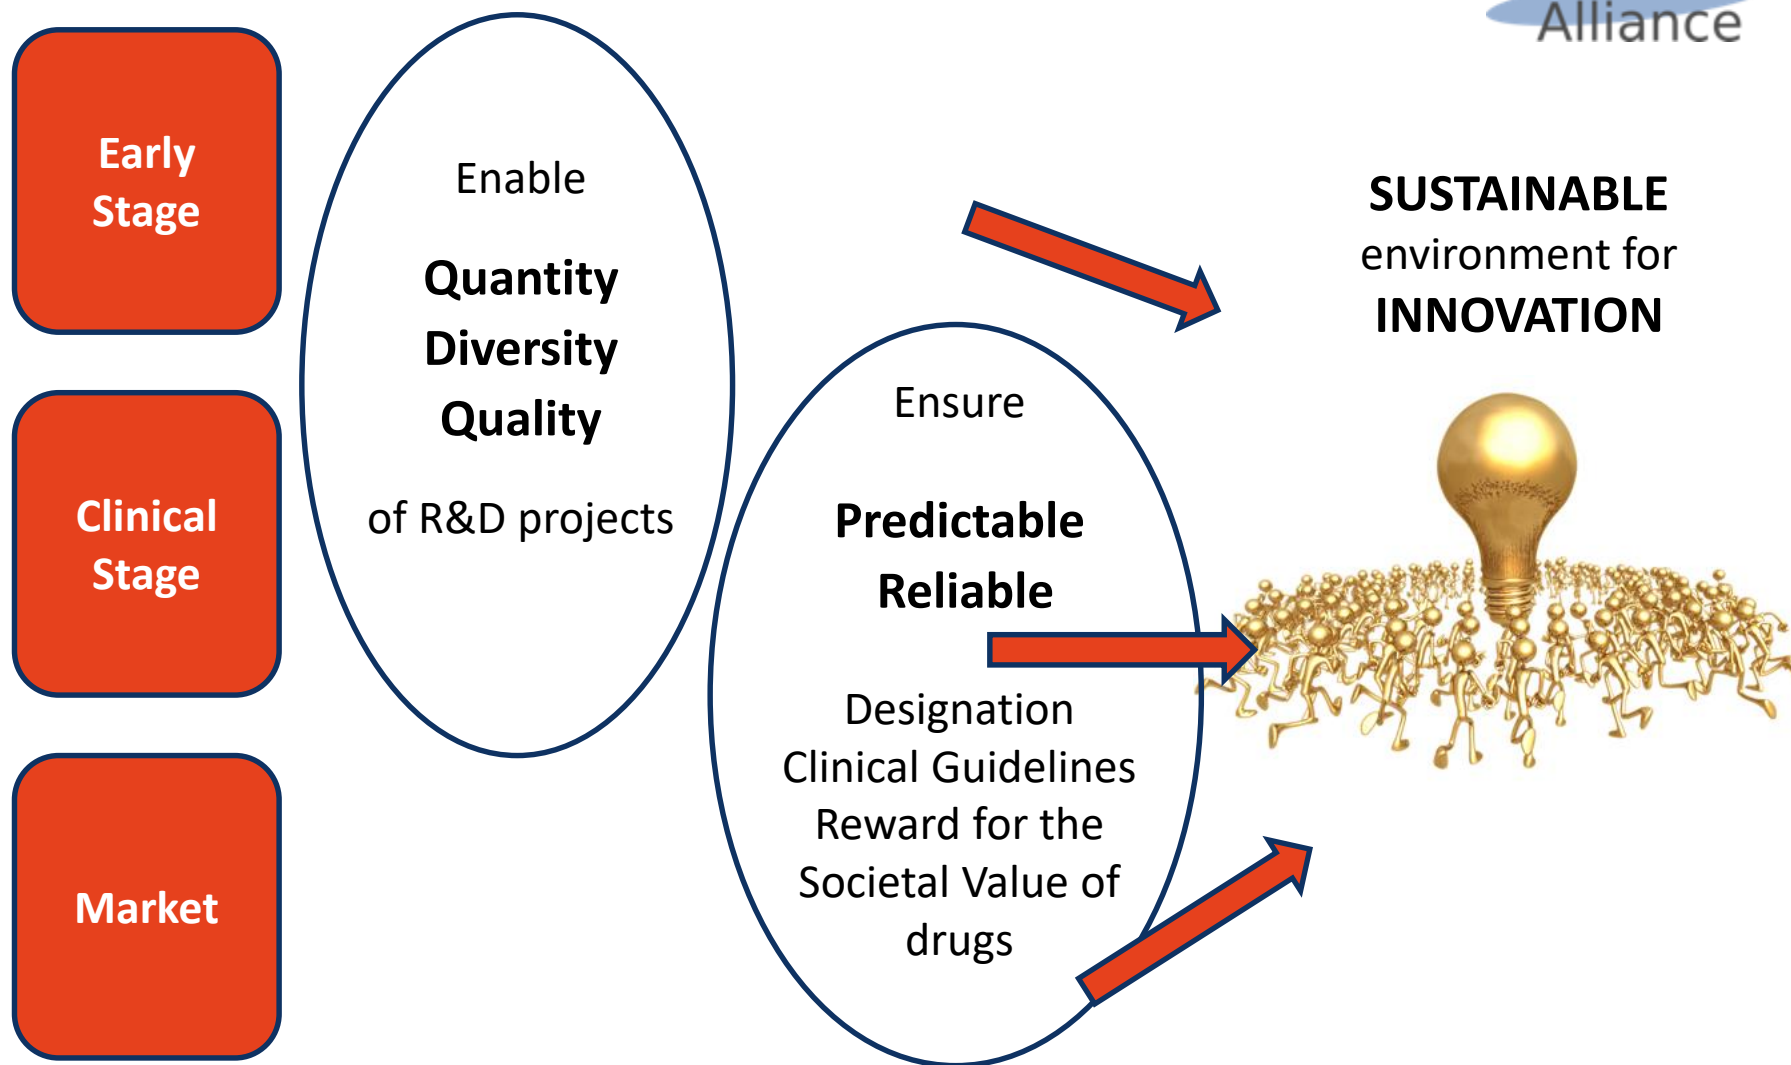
Alliance

Early Stage

Clinical Stage

Market

Enable

Quantity
Diversity
Quality

of R&D projects

Ensure

Predictable
Reliable

Designation
Clinical Guidelines
Reward for the Societal Value of drugs

SUSTAINABLE
environment for
INNOVATION